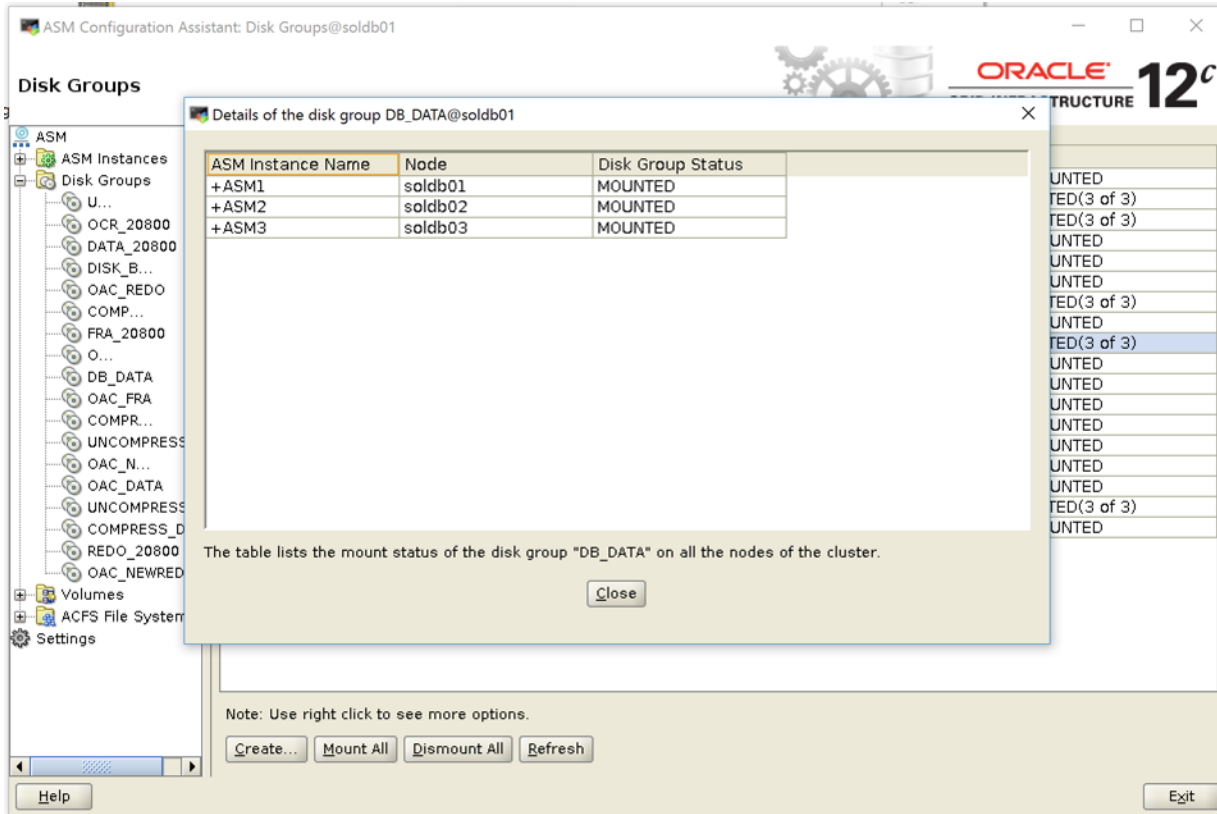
ASM Configuration Assistant: Disk Groups@soldb01

Disk Groups

ORACLE 12c
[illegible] TRUCTURE

ASM
ASM Instances
Disk Groups
U...
OCR_20800
DATA_20800
DISK_B...
OAC_REDO
COMP...
FRA_20800
O...
DB_DATA
OAC_FRA
COMPR...
UNCOMPRESS
OAC_N...
OAC_DATA
UNCOMPRESS
COMPRESS_D
REDO_20800
OAC_NEWRED
Volumes
ACFS File System
Settings

UNTED
TED(3 of 3)
TED(3 of 3)
UNTED
UNTED
UNTED
TED(3 of 3)
UNTED
TED(3 of 3)
UNTED
UNTED
UNTED
UNTED
UNTED
UNTED
UNTED
TED(3 of 3)
UNTED

Details of the disk group DB_DATA@soldb01

| ASM Instance Name | Node | Disk Group Status |
|---|---|---|
| +ASM1 | soldb01 | MOUNTED |
| +ASM2 | soldb02 | MOUNTED |
| +ASM3 | soldb03 | MOUNTED |

The table lists the mount status of the disk group "DB_DATA" on all the nodes of the cluster.

Close

Note: Use right click to see more options.

Create... Mount All Dismount All Refresh

Help

Exit